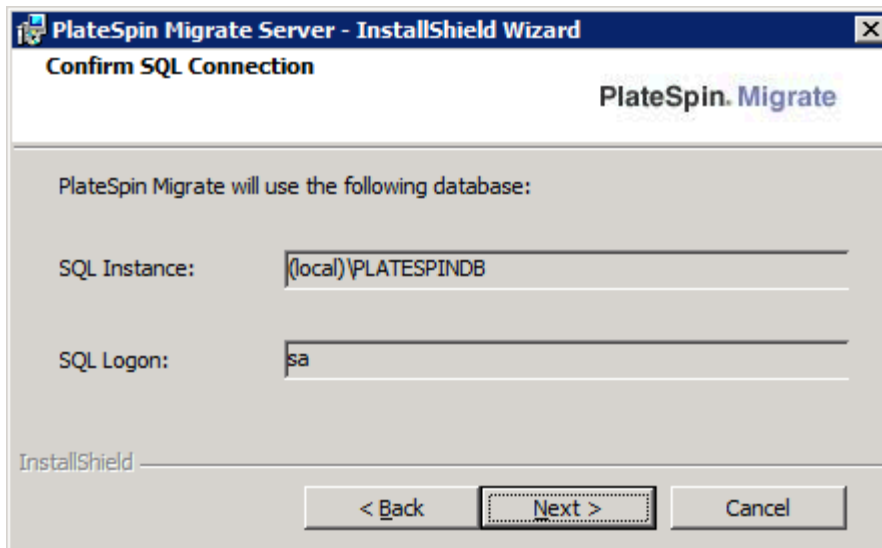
PlateSpin Migrate Server - InstallShield Wizard

Confirm SQL Connection

PlateSpin. Migrate

PlateSpin Migrate will use the following database:

SQL Instance: (local)\PLATESPINDB

SQL Logon: sa

InstallShield

< Back | Next > | Cancel